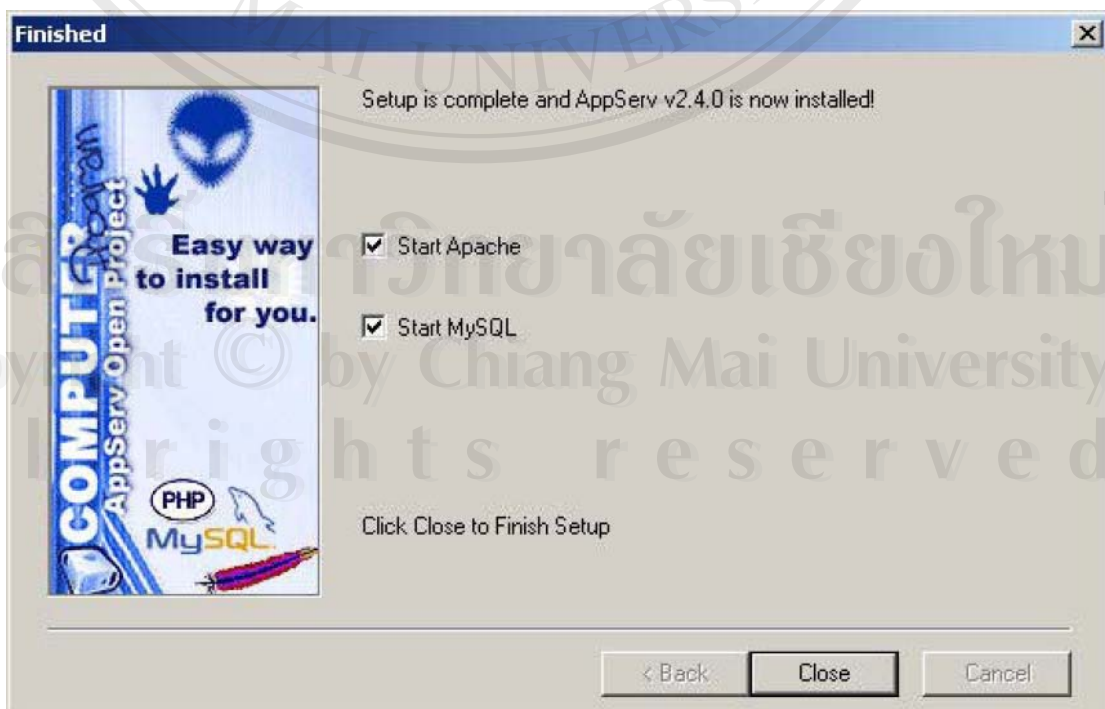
Finished

Setup is complete and AppServ v2.4.0 is now installed!

COMPUTER
AppServ Open Project

Easy way to install for you.

PHP
MySQL

Start Apache

Start MySQL

Click Close to Finish Setup

< Back

Close

Cancel

MAI UNIVERS

ลิขสิทธิ์มหาวิทยาลัยเชียงใหม่
Copyright © by Chiang Mai University
All rights reserved